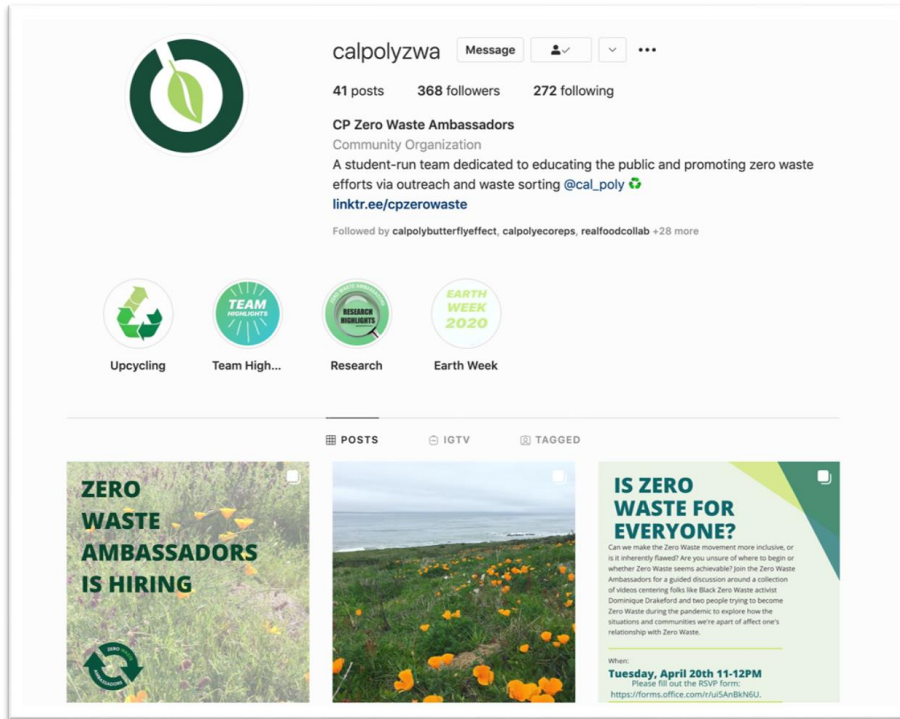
calpolyzwa Message

41 posts 368 followers 272 following

CP Zero Waste Ambassadors
Community Organization
A student-run team dedicated to educating the public and promoting zero waste efforts via outreach and waste sorting @cal_poly ♻️
linktr.ee/cpzerowaste

Followed by calpolybutterflyeffect, calpolyecoreps, realfoodcollab +28 more

Upcycling

TEAM HIGHLIGHTS
Team High...

RESEARCH HIGHLIGHTS
Research

EARTH WEEK 2020
Earth Week

POSTS IGTV TAGGED

ZERO WASTE AMBASSADORS IS HIRING

ZERO WASTE AMBASSADORS

IS ZERO WASTE FOR EVERYONE?
Can we make the Zero Waste movement more inclusive, or is it inherently flawed? Are you unsure of where to begin or whether Zero Waste seems achievable? Join the Zero Waste Ambassadors for a guided discussion around a collection of videos centering folks like Black Zero Waste activist Dominique Drakeford and two people trying to become Zero Waste during the pandemic to explore how the situations and communities we're apart of affect one's relationship with Zero Waste.

When:
Tuesday, April 20th 11-12PM
Please fill out the RSVP form:
https://forms.office.com/r/uiSAnBkN6U.